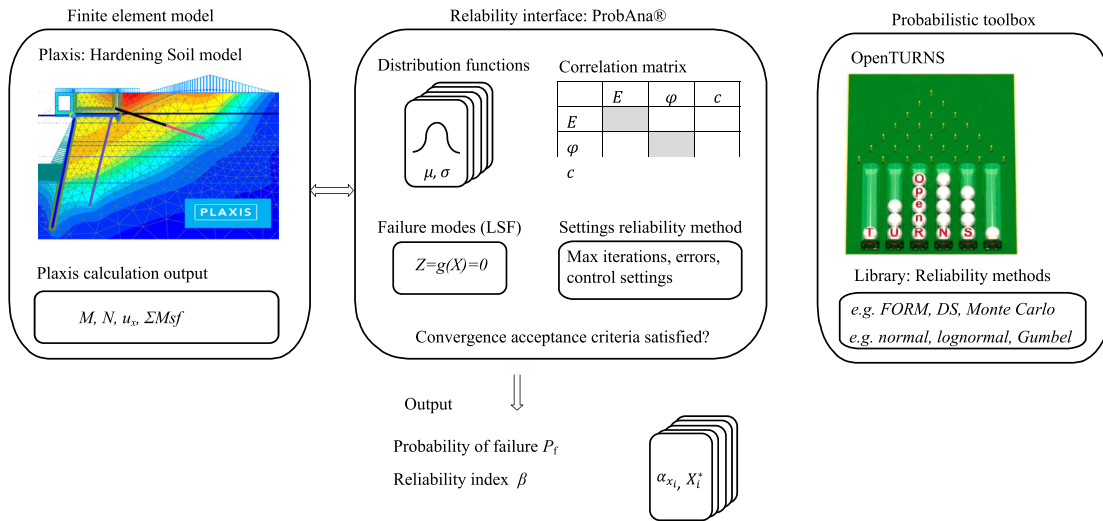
Finite element model

Plaxis: Hardening Soil model

PLAXIS

Plaxis calculation output

$M$, $N$, $u_x$, $\Sigma Msf$

Reliability interface: ProbAna®

Distribution functions

$\mu$, $\sigma$

Correlation matrix

| | $E$ | $\varphi$ | $c$ |
|---|---|---|---|
| $E$ | | | |
| $\varphi$ | | | |
| $c$ | | | |

Failure modes (LSF)

$Z=g(X)=0$

Settings reliability method

Max iterations, errors, control settings

Convergence acceptance criteria satisfied?

Probabilistic toolbox

OpenTURNS

T U R N S Open

Library: Reliability methods

e.g. FORM, DS, Monte Carlo
e.g. normal, lognormal, Gumbel

Output

Probability of failure $P_f$

Reliability index $\beta$

$\alpha_{x_i}$, $X_i^*$